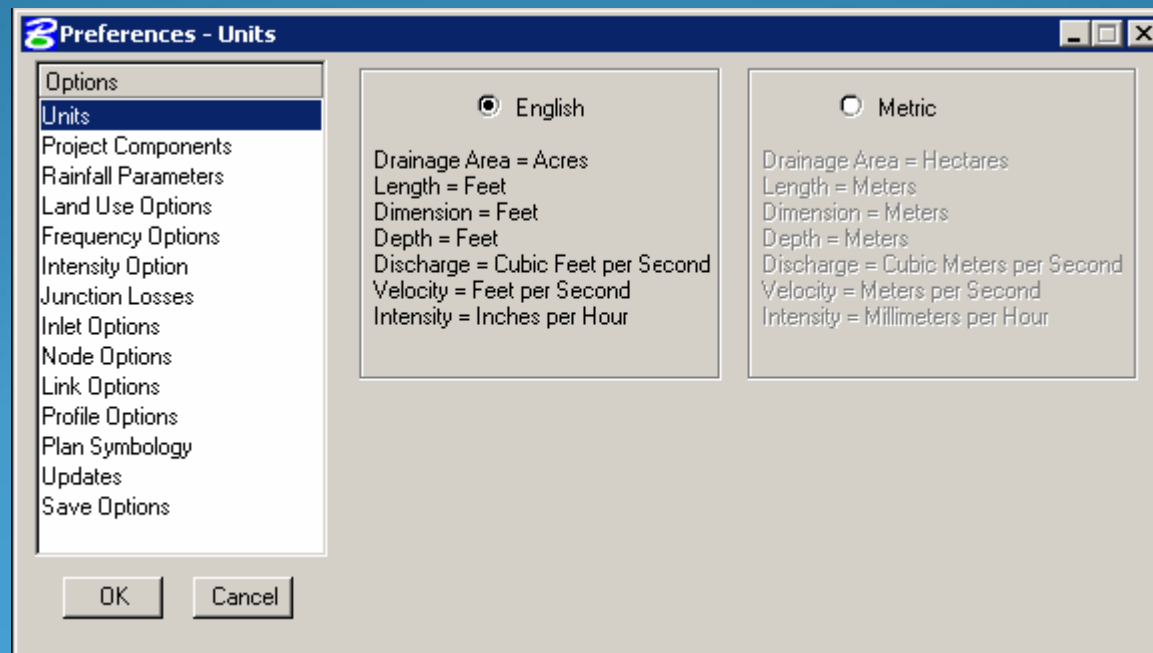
Preferences - Units

Options
Units
Project Components
Rainfall Parameters
Land Use Options
Frequency Options
Intensity Option
Junction Losses
Inlet Options
Node Options
Link Options
Profile Options
Plan Symbology
Updates
Save Options

OK
Cancel

English

Drainage Area = Acres
Length = Feet
Dimension = Feet
Depth = Feet
Discharge = Cubic Feet per Second
Velocity = Feet per Second
Intensity = Inches per Hour

Metric

Drainage Area = Hectares
Length = Meters
Dimension = Meters
Depth = Meters
Discharge = Cubic Meters per Second
Velocity = Meters per Second
Intensity = Millimeters per Hour